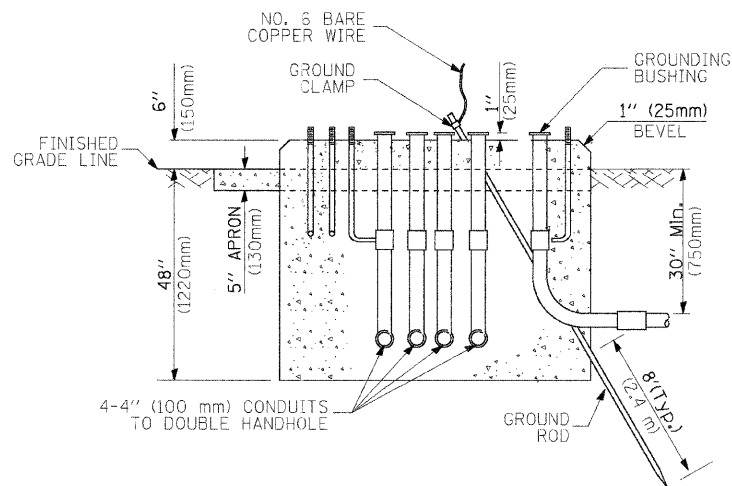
NO. 6 BARE COPPER WIRE

GROUNDING BUSHING

GROUND CLAMP

6" (150mm)

1" (25mm)

1" (25mm) BEVEL

FINISHED GRADE LINE

5" APRON (130mm)

48" (1220mm)

30" Min. (750mm)

8'(TYP.) (2.4 m)

4-4" (100 mm) CONDUITS TO DOUBLE HANDHOLE

GROUND ROD